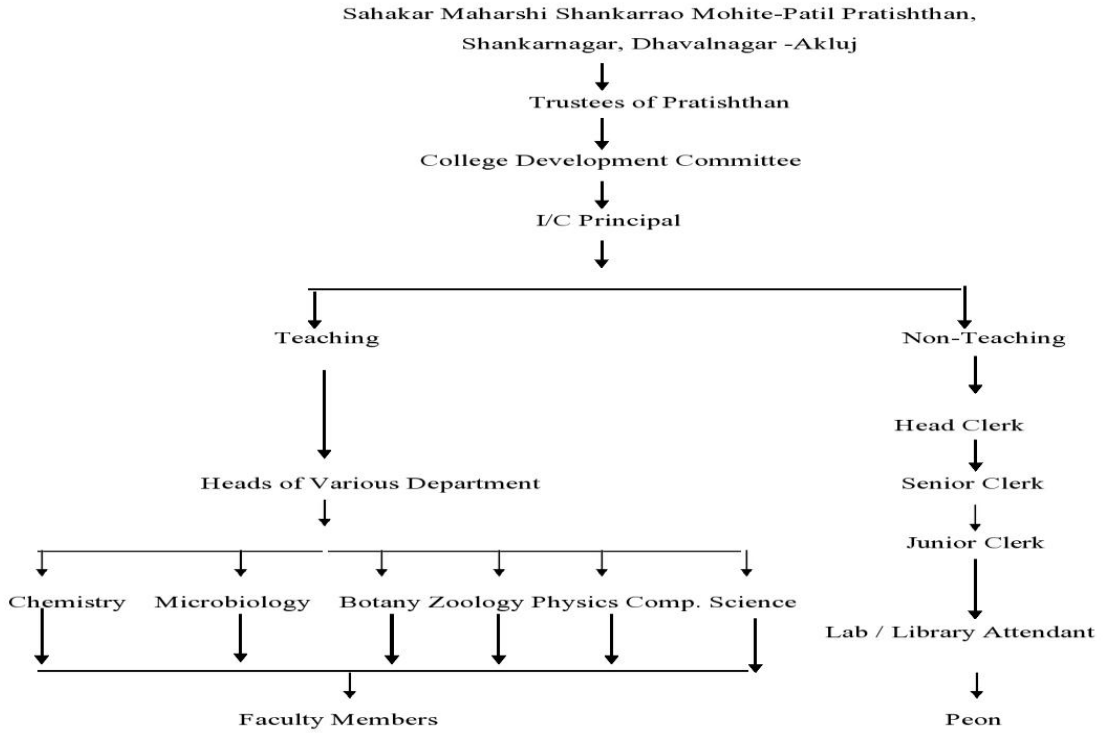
Sahakar Maharshi Shankarrao Mohite-Patil Pratishthan, Shankarnagar, Dhavalnagar -Akluj

Trustees of Pratishthan

College Development Committee

I/C Principal

Teaching

Heads of Various Department

Chemistry

Microbiology

Botany

Zoology

Physics

Comp. Science

Faculty Members

Non-Teaching

Head Clerk

Senior Clerk

Junior Clerk

Lab / Library Attendant

Peon